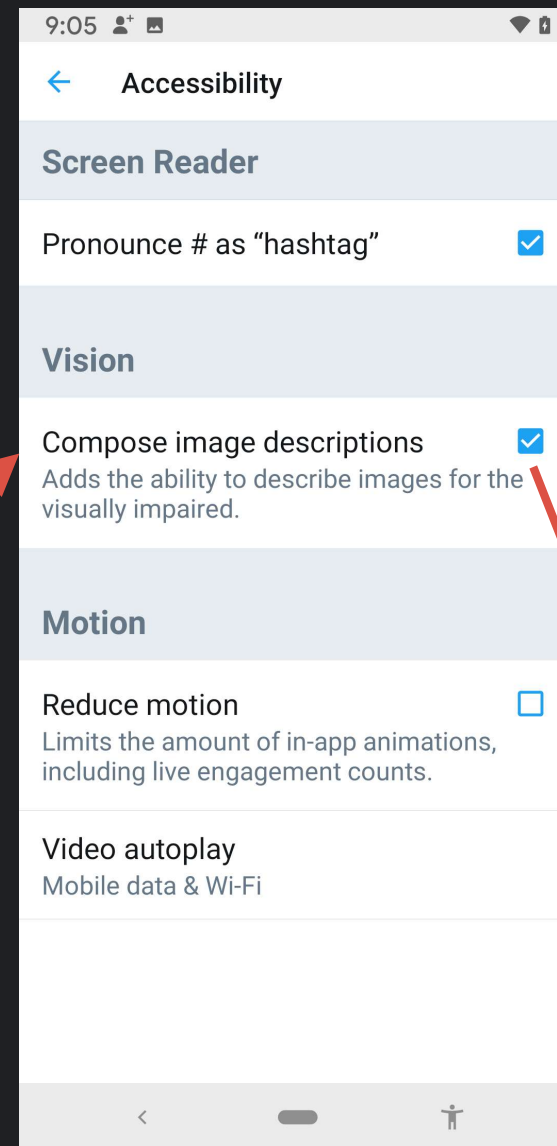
9:05

Accessibility

Screen Reader

Pronounce # as “hashtag”

Vision

Compose image descriptions
Adds the ability to describe images for the visually impaired.

Motion

Reduce motion
Limits the amount of in-app animations, including live engagement counts.

Video autoplay
Mobile data & Wi-Fi